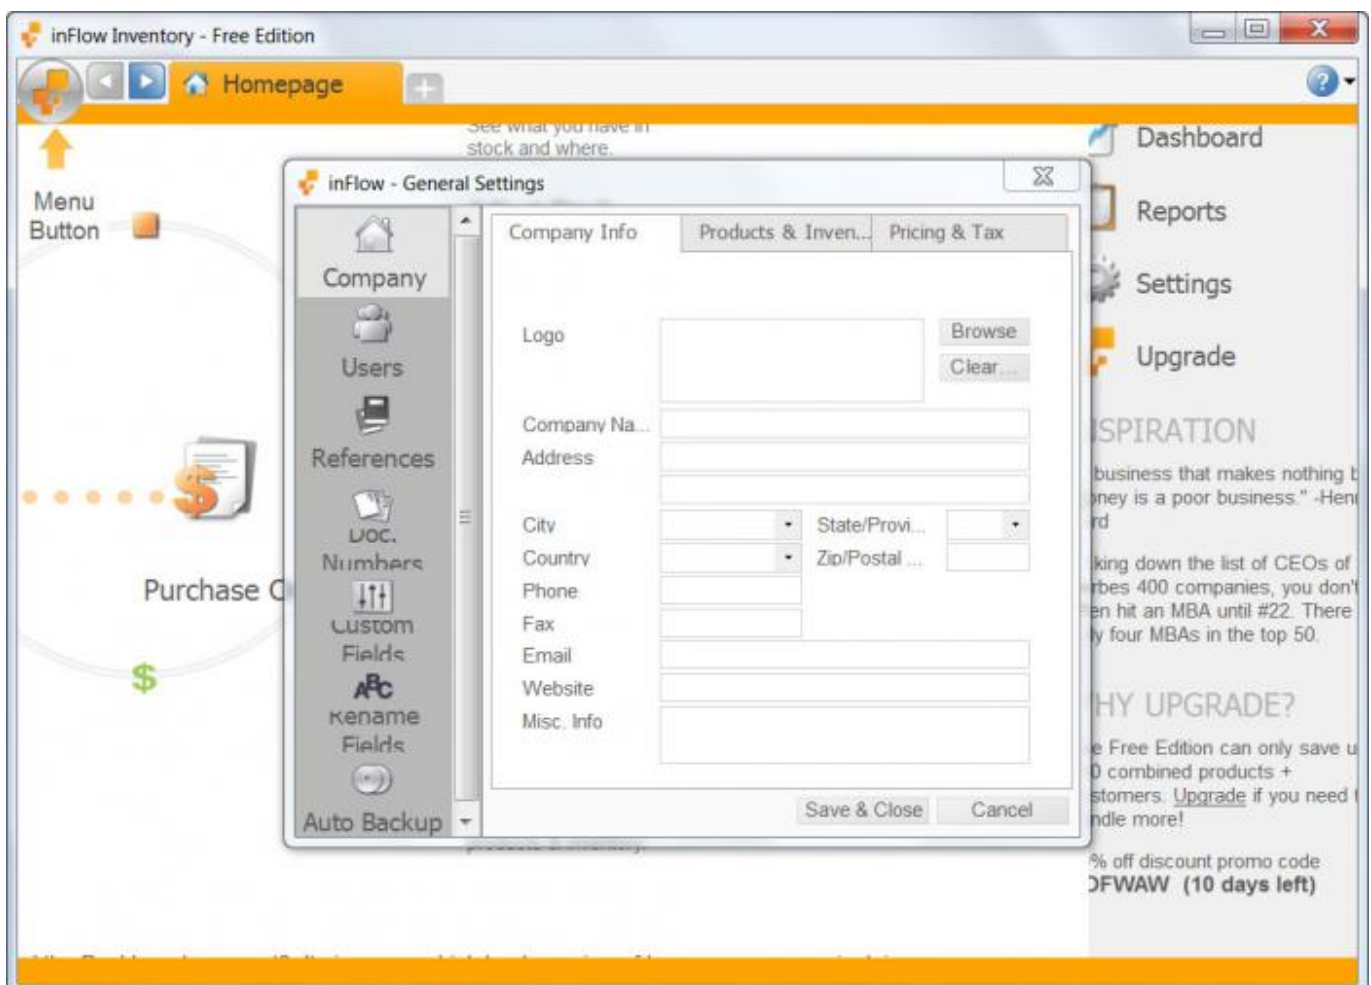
inFlow Inventory - Free Edition

Homepage

Menu Button

See what you have in stock and where.

Dashboard

Reports

Settings

Upgrade

SPIRATION

business that makes nothing b
ney is a poor business." -Hen
rd

king down the list of CEOs of
rbes 400 companies, you don't
en hit an MBA until #22. There
y four MBAs in the top 50.

HY UPGRADE?

e Free Edition can only save u
0 combined products +
stomers. Upgrade if you need
ndle more!

% off discount promo code
DFWAW (10 days left)

Purchase O

inFlow - General Settings

Company
Users
References
Doc. Numbers
Custom Fields
Rename Fields
Auto Backup

Company Info | Products & Inven... | Pricing & Tax

Logo
Browse
Clear...
Company Na...
Address
City
State/Provi...
Country
Zip/Postal ...
Phone
Fax
Email
Website
Misc. Info

Save & Close
Cancel

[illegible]